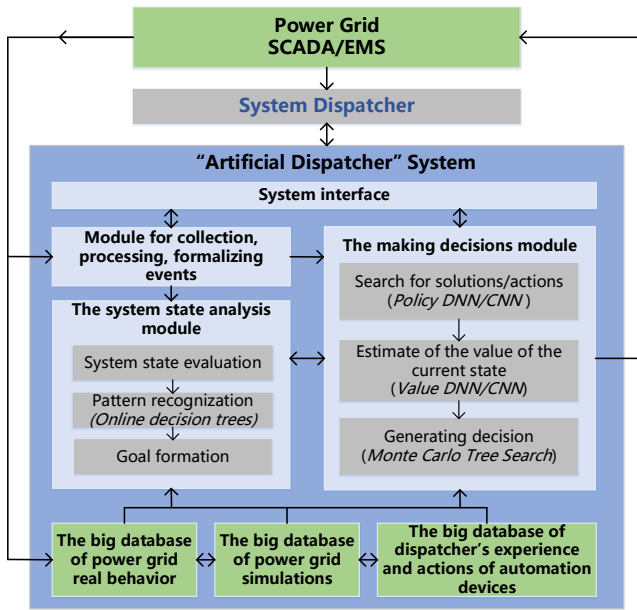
Power Grid
SCADA/EMS

System Dispatcher

“Artificial Dispatcher” System

System interface

Module for collection, processing, formalizing events

The making decisions module

Search for solutions/actions (Policy DNN/CNN)

Estimate of the value of the current state (Value DNN/CNN)

Generating decision (Monte Carlo Tree Search)

The system state analysis module

System state evaluation

Pattern recognization (Online decision trees)

Goal formation

The big database of power grid real behavior

The big database of power grid simulations

The big database of dispatcher’s experience and actions of automation devices